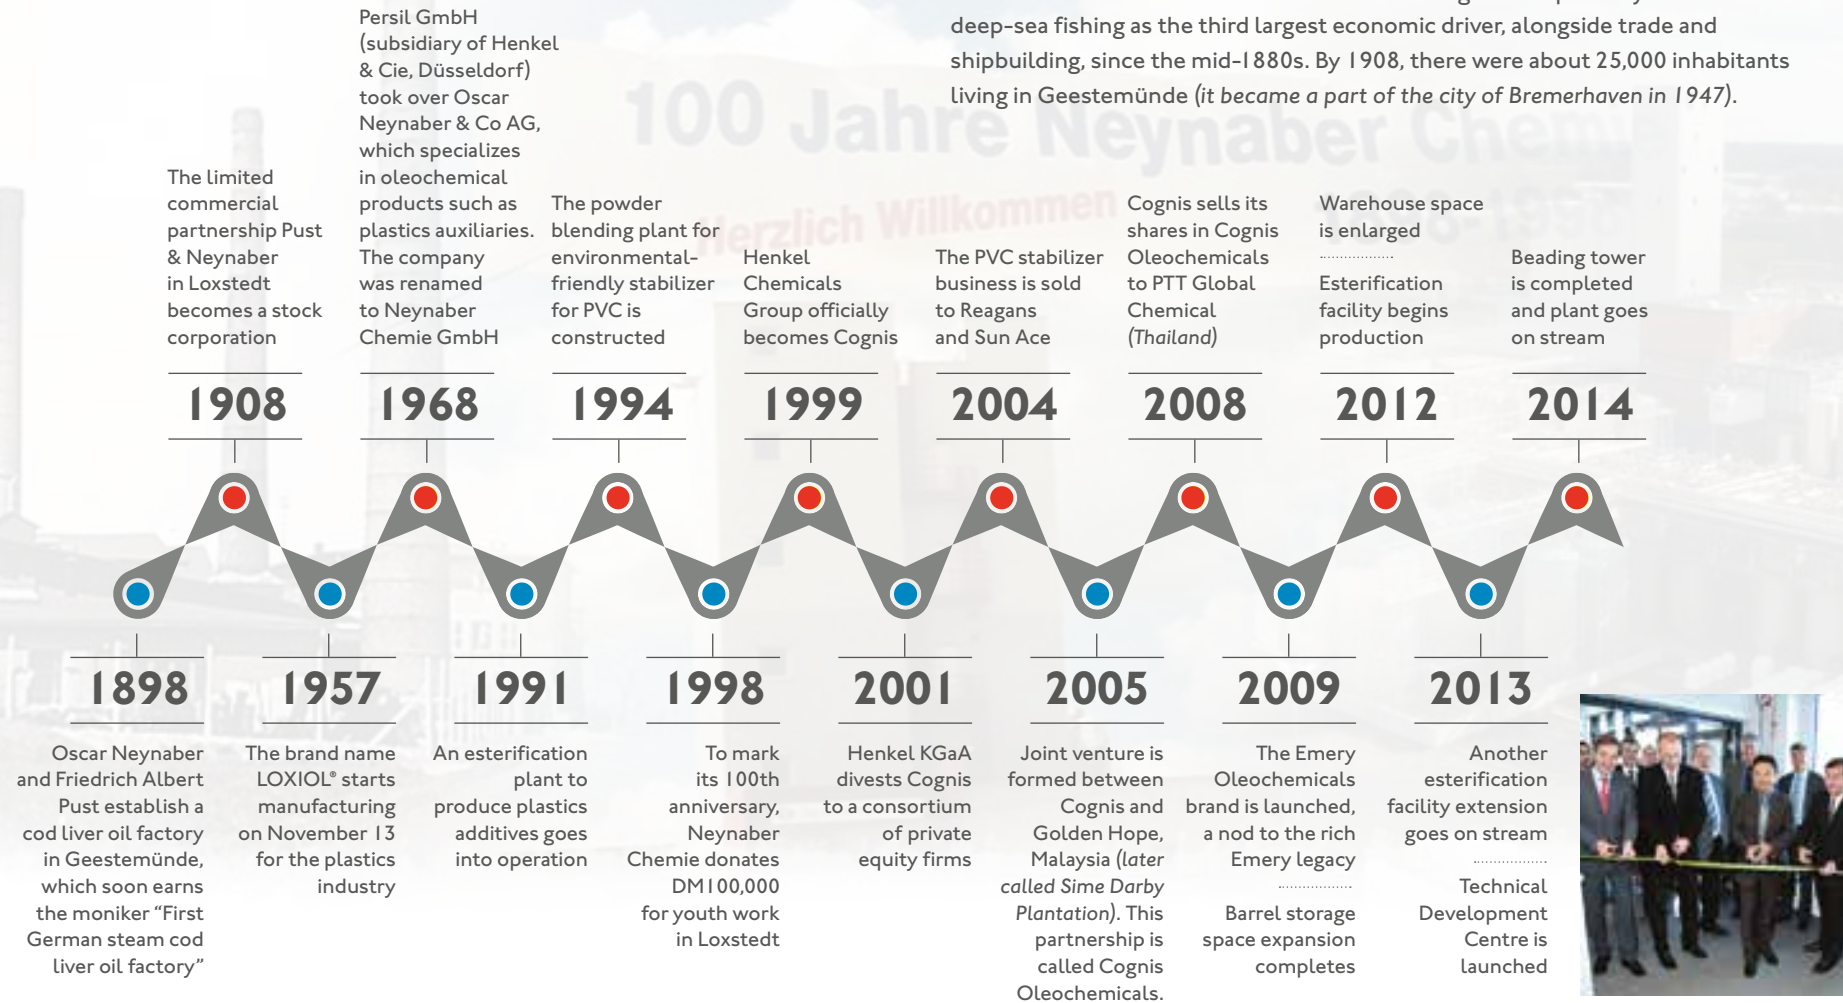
deep-sea fishing as the third largest economic driver, alongside trade and shipbuilding, since the mid-1880s. By 1908, there were about 25,000 inhabitants living in Geestemünde (*it became a part of the city of Bremerhaven in 1947*).

100 Jahre Neynaber Chem

Herzlich Willkommen

The limited commercial partnership Pust & Neynaber in Loxstedt becomes a stock corporation

1908

Persil GmbH (subsidiary of Henkel & Cie, Düsseldorf) took over Oscar Neynaber & Co AG, which specializes in oleochemical products such as plastics auxiliaries. The company was renamed to Neynaber Chemie GmbH

1968

The powder blending plant for environmental-friendly stabilizer for PVC is constructed

1994

Henkel Chemicals Group officially becomes Cognis

1999

The PVC stabilizer business is sold to Reagans and Sun Ace

2004

Cognis sells its shares in Cognis Oleochemicals to PTT Global Chemical (*Thailand*)

2008

Warehouse space is enlarged

Esterification facility begins production

2012

Beading tower is completed and plant goes on stream

2014

1898

Oscar Neynaber and Friedrich Albert Pust establish a cod liver oil factory in Geestemünde, which soon earns the moniker "First German steam cod liver oil factory"

1957

The brand name LOXIOL® starts manufacturing on November 13 for the plastics industry

1991

An esterification plant to produce plastics additives goes into operation

1998

To mark its 100th anniversary, Neynaber Chemie donates DM100,000 for youth work in Loxstedt

2001

Henkel KGaA divests Cognis to a consortium of private equity firms

2005

Joint venture is formed between Cognis and Golden Hope, Malaysia (*later called Sime Darby Plantation*). This partnership is called Cognis Oleochemicals.

2009

The Emery Oleochemicals brand is launched, a nod to the rich Emery legacy

Barrel storage space expansion completes

2013

Another esterification facility extension goes on stream

Technical Development Centre is launched